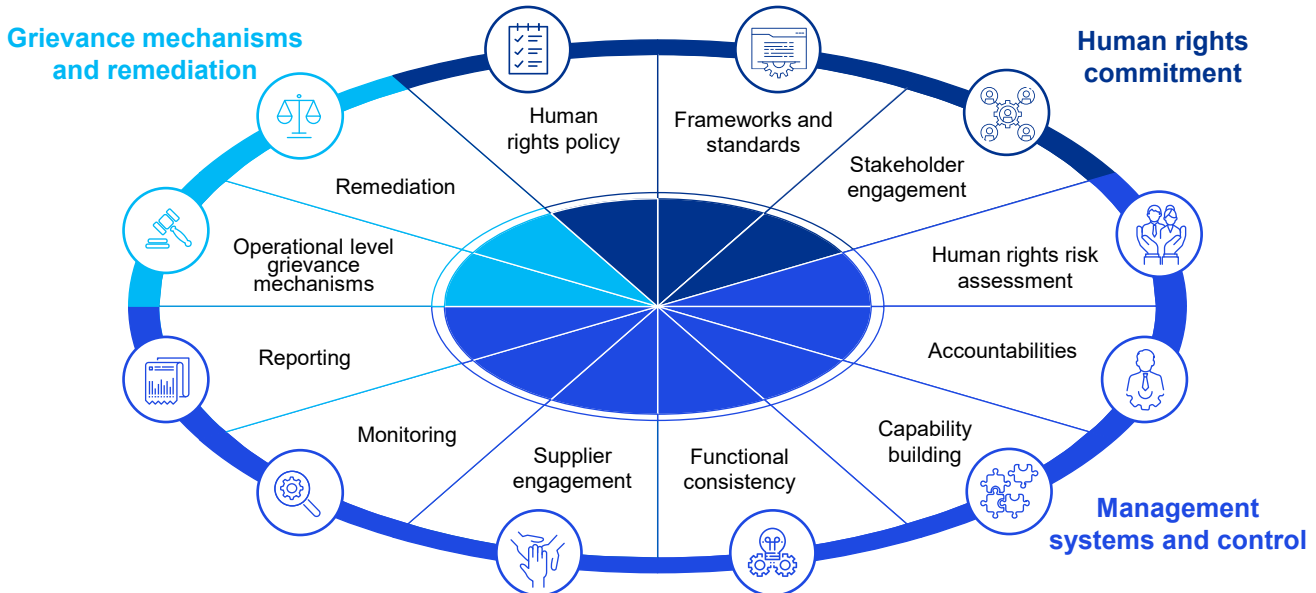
Grievance mechanisms and remediation

Human rights commitment

Human rights policy

Frameworks and standards

Stakeholder engagement

Remediation

Operational level grievance mechanisms

Human rights risk assessment

Reporting

Accountabilities

Monitoring

Supplier engagement

Functional consistency

Capability building

Management systems and control